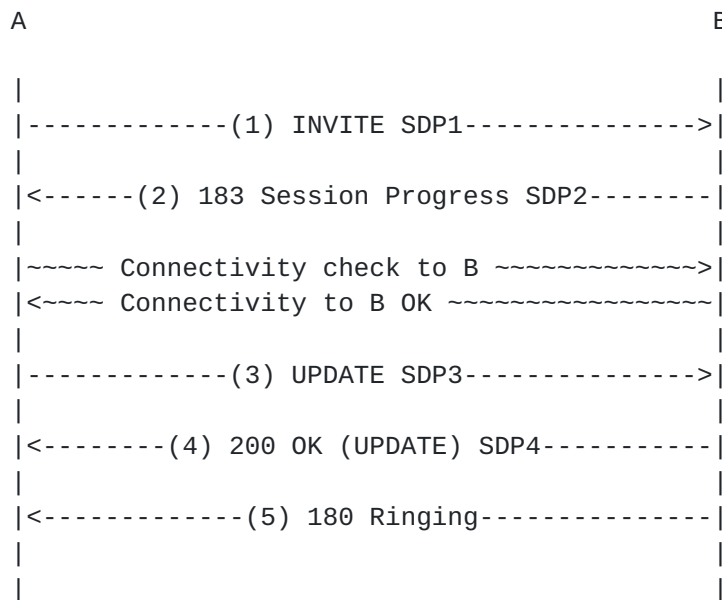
A                                                  B
|                                                  |
|-------------(1) INVITE SDP1--------------->|
|                                                  |
|<------(2) 183 Session Progress SDP2--------|
|                                                  |
|~~~~~ Connectivity check to B ~~~~~~~~~~~~~>|
|<~~~~ Connectivity to B OK ~~~~~~~~~~~~~~~~|
|                                                  |
|-------------(3) UPDATE SDP3--------------->|
|                                                  |
|<--------(4) 200 OK (UPDATE) SDP4----------|
|                                                  |
|<-------------(5) 180 Ringing---------------|
|                                                  |
|                                                  |